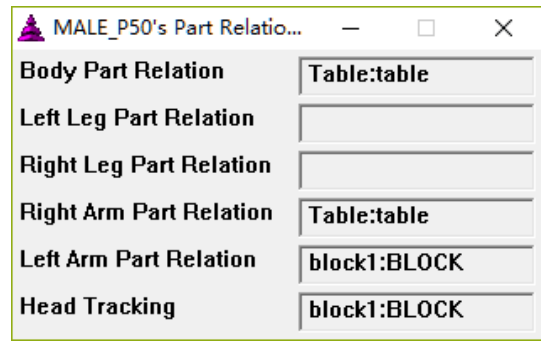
MALE_P50's Part Relatio...

| | |
|---|---|
| Body Part Relation | Table:table |
| Left Leg Part Relation | |
| Right Leg Part Relation | |
| Right Arm Part Relation | Table:table |
| Left Arm Part Relation | block1:BLOCK |
| Head Tracking | block1:BLOCK |